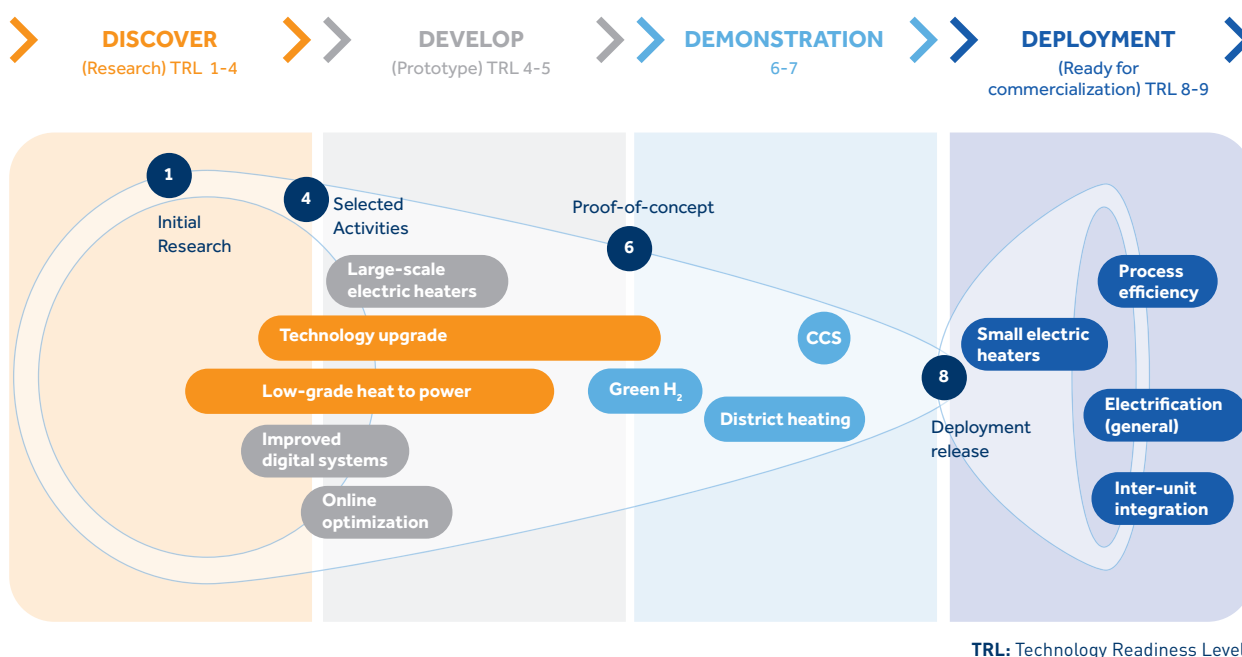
DISCOVER
(Research) TRL 1-4

DEVELOP
(Prototype) TRL 4-5

DEMONSTRATION
6-7

DEPLOYMENT
(Ready for commercialization) TRL 8-9

1
Initial Research

4
Selected Activities

Proof-of-concept

6

Large-scale electric heaters

Technology upgrade

Low-grade heat to power

Improved digital systems

Online optimization

Green $H_2$

CCS

District heating

Small electric heaters

8
Deployment release

Process efficiency

Electrification (general)

Inter-unit integration

TRL: Technology Readiness Level